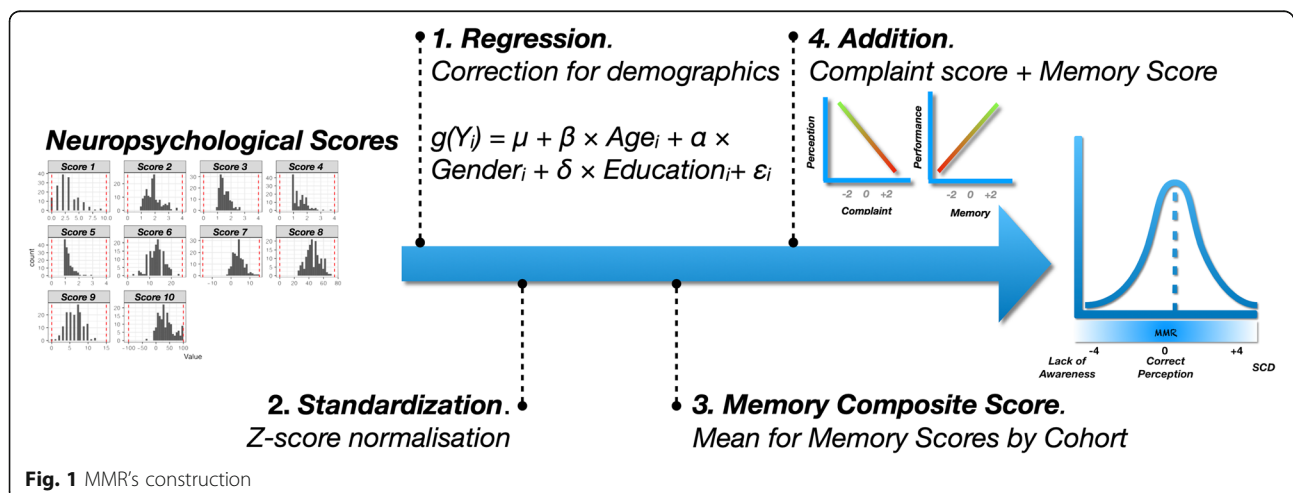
Neuropsychological Scores

Score 1 Score 2 Score 3 Score 4

Score 5 Score 6 Score 7 Score 8

Score 9 Score 10

count

Value

1. Regression.
Correction for demographics

$g(Y_i) = \mu + \beta \times Age_i + \alpha \times Gender_i + \delta \times Education_i + \varepsilon_i$

4. Addition.
Complaint score + Memory Score

Perception

-2 0 +2

Complaint

Performance

-2 0 +2

Memory

MMR

-4 0 +4

Lack of Awareness

Correct Perception

SCD

2. Standardization.
Z-score normalisation

3. Memory Composite Score.
Mean for Memory Scores by Cohort

Fig. 1 MMR's construction